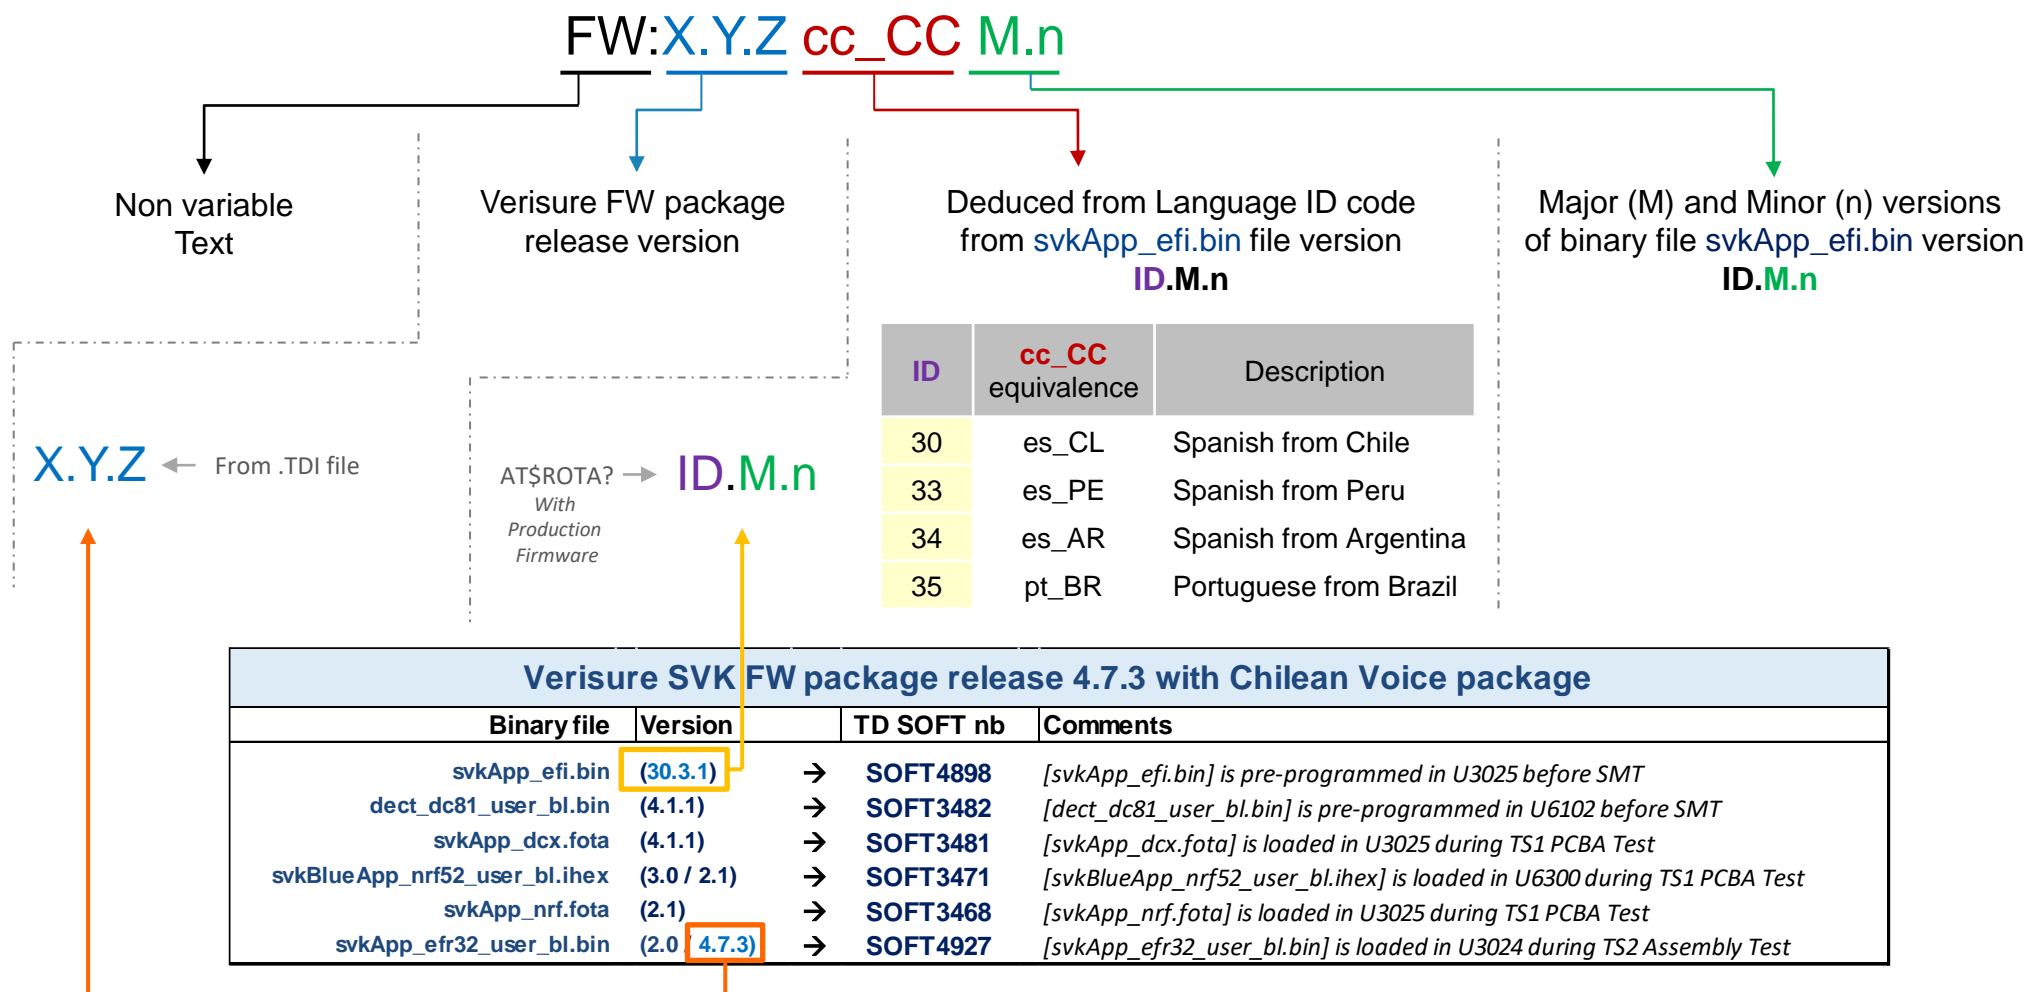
FW:X.Y.Z cc_CC M.n

Non variable Text

Verisure FW package release version

Deduced from Language ID code from svkApp_efi.bin file version
ID.M.n

Major (M) and Minor (n) versions of binary file svkApp_efi.bin version
ID.M.n

| ID | cc_CC equivalence | Description |
|---|---|---|
| 30 | es_CL | Spanish from Chile |
| 33 | es_PE | Spanish from Peru |
| 34 | es_AR | Spanish from Argentina |
| 35 | pt_BR | Portuguese from Brazil |

X.Y.Z ← From .TDI file

AT$ROTA? → ID.M.n
With Production Firmware

Verisure SVK FW package release 4.7.3 with Chilean Voice package

| Binary file | Version | | TD SOFT nb | Comments |
|---|---|---|---|---|
| svkApp_efi.bin | (30.3.1) | → | SOFT4898 | [svkApp_efi.bin] is pre-programmed in U3025 before SMT |
| dect_dc81_user_bl.bin | (4.1.1) | → | SOFT3482 | [dect_dc81_user_bl.bin] is pre-programmed in U6102 before SMT |
| svkApp_dcx.fota | (4.1.1) | → | SOFT3481 | [svkApp_dcx.fota] is loaded in U3025 during TS1 PCBA Test |
| svkBlueApp_nrf52_user_bl.ihex | (3.0 / 2.1) | → | SOFT3471 | [svkBlueApp_nrf52_user_bl.ihex] is loaded in U6300 during TS1 PCBA Test |
| svkApp_nrf.fota | (2.1) | → | SOFT3468 | [svkApp_nrf.fota] is loaded in U3025 during TS1 PCBA Test |
| svkApp_efr32_user_bl.bin | (2.0 / 4.7.3) | → | SOFT4927 | [svkApp_efr32_user_bl.bin] is loaded in U3024 during TS2 Assembly Test |